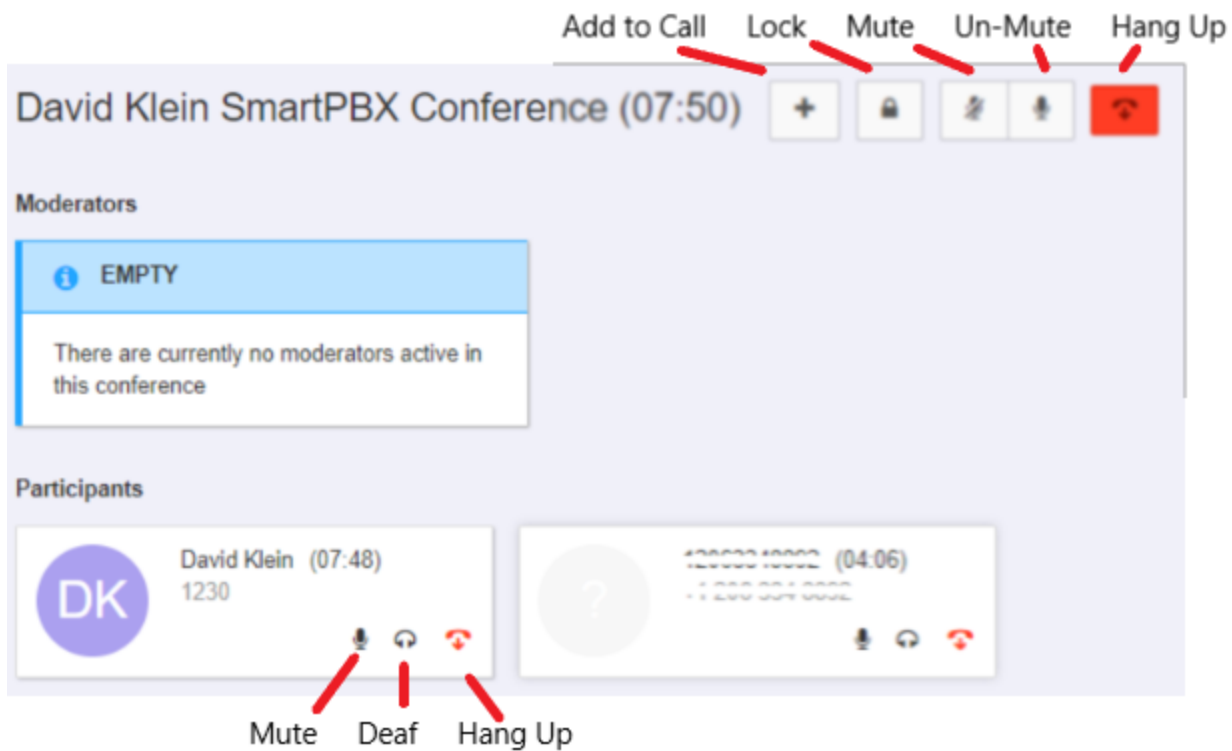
Add to Call Lock Mute Un-Mute Hang Up

David Klein SmartPBX Conference (07:50)

+

Moderators

EMPTY

There are currently no moderators active in this conference

Participants

DK

David Klein (07:48)
1230

?

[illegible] (04:06)
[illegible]

Mute Deaf Hang Up